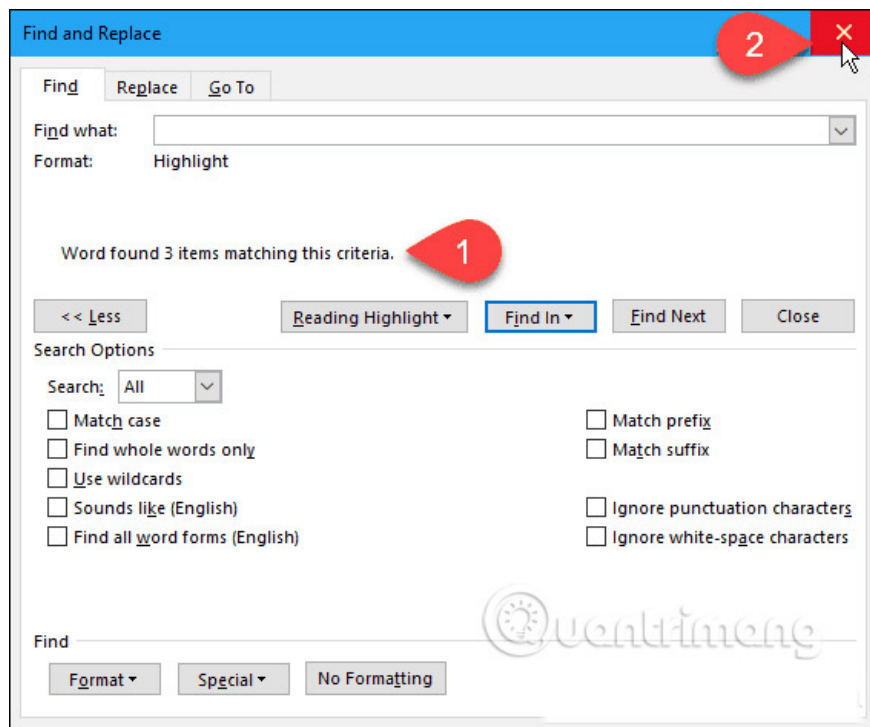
Find and Replace

2

Find
Replace
Go To

Find what:
Format: Highlight

Word found 3 items matching this criteria.

1

<< Less
Reading Highlight ▾
Find In ▾
Find Next
Close

Search Options

Search: All

Match case
Find whole words only
Use wildcards
Sounds like (English)
Find all word forms (English)

Match prefix
Match suffix
Ignore punctuation characters
Ignore white-space characters

Quantrimang

Find

Format ▾
Special ▾
No Formatting